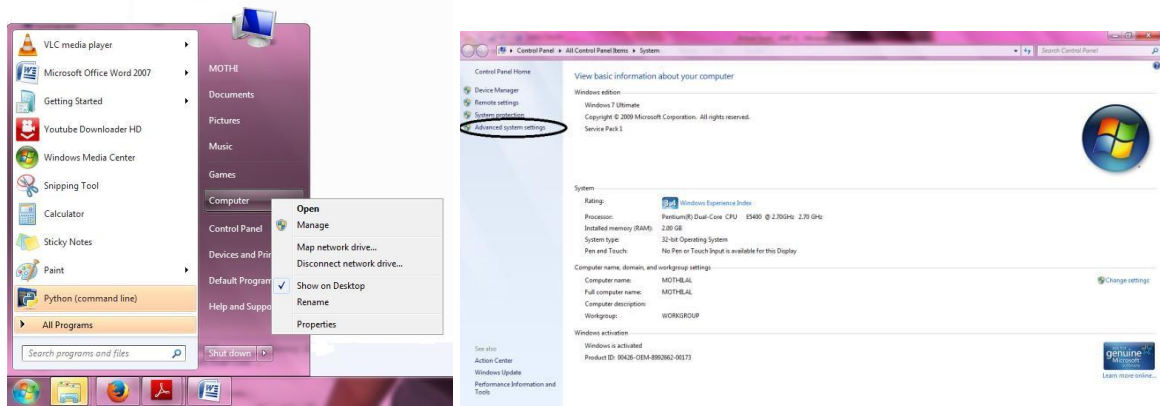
VLC media player
Microsoft Office Word 2007
Getting Started
Youtube Downloader HD
Windows Media Center
Snipping Tool
Calculator
Sticky Notes
Paint
Python (command line)
All Programs
Search programs and files

MOTHI
Documents
Pictures
Music
Games
Computer
Control Panel
Devices and Prin
Default Program
Help and Suppo
Shut down

Open
Manage
Map network drive...
Disconnect network drive...
Show on Desktop
Rename
Properties

Control Panel ▸ All Control Panel Items ▸ System
Search Control Panel

Control Panel Home
Device Manager
Remote settings
System protection
Advanced system settings

View basic information about your computer
Windows edition
Windows 7 Ultimate
Copyright © 2009 Microsoft Corporation. All rights reserved.
Service Pack 1

System
Rating: 3.4 Windows Experience Index
Processor: Pentium(R) Dual-Core CPU E5400 @ 2.70GHz 2.70 GHz
Installed memory (RAM): 2.00 GB
System type: 32-bit Operating System
Pen and Touch: No Pen or Touch Input is available for this Display

Computer name, domain, and workgroup settings
Computer name: MOTHILAL
Full computer name: MOTHILAL
Computer description:
Workgroup: WORKGROUP
Change settings

Windows activation
Windows is activated
Product ID: 00426-OEM-8992662-00173

See also
Action Center
Windows Update
Performance Information and Tools

genuine Microsoft software
Learn more online...